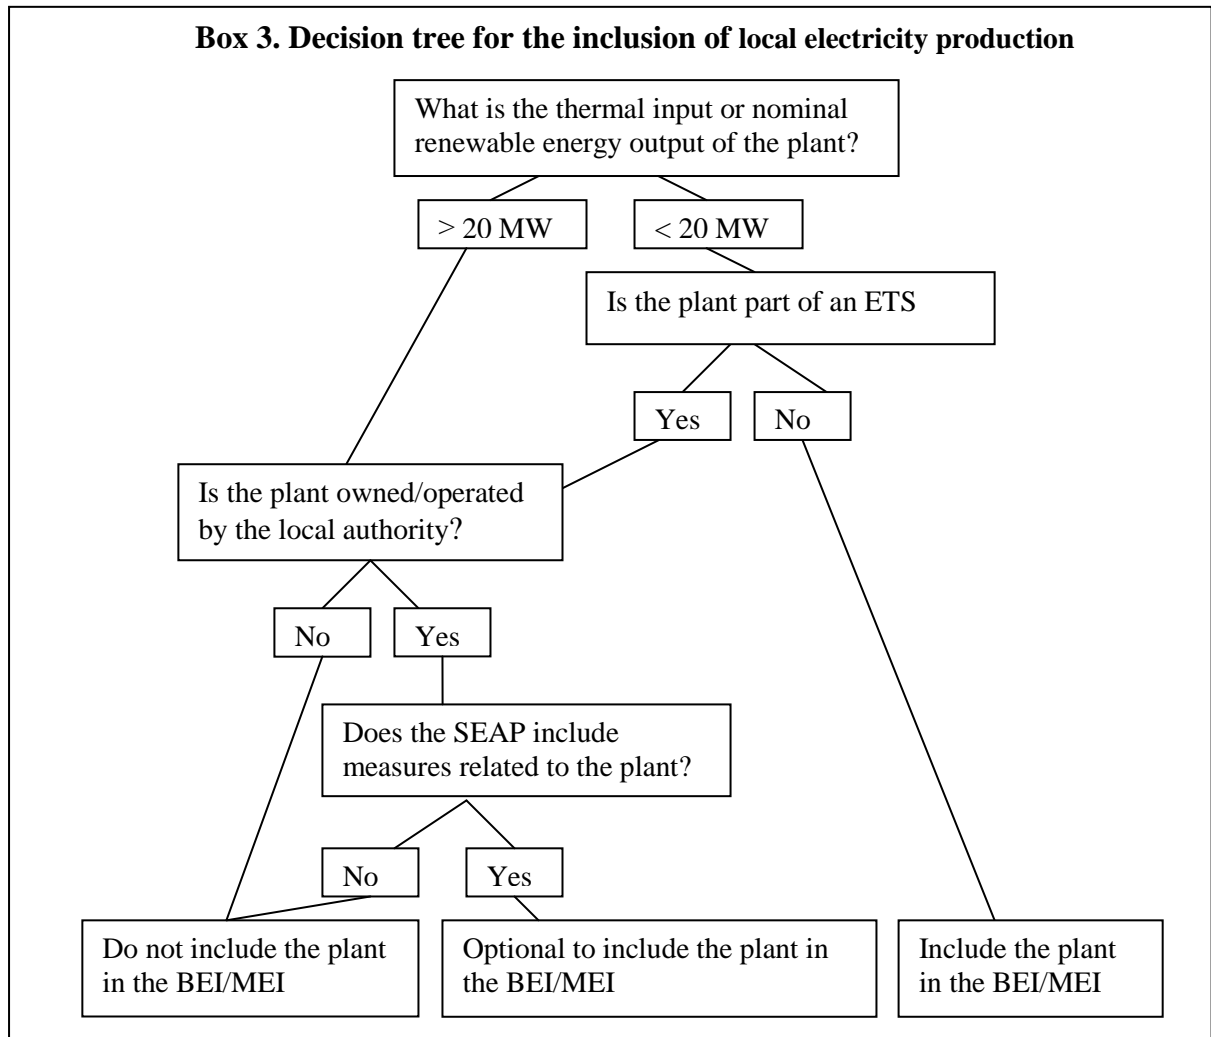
**Box 3. Decision tree for the inclusion of local electricity production**

What is the thermal input or nominal renewable energy output of the plant?

> 20 MW

< 20 MW

Is the plant part of an ETS

Yes

No

Is the plant owned/operated by the local authority?

No

Yes

Does the SEAP include measures related to the plant?

No

Yes

Do not include the plant in the BEI/MEI

Optional to include the plant in the BEI/MEI

Include the plant in the BEI/MEI